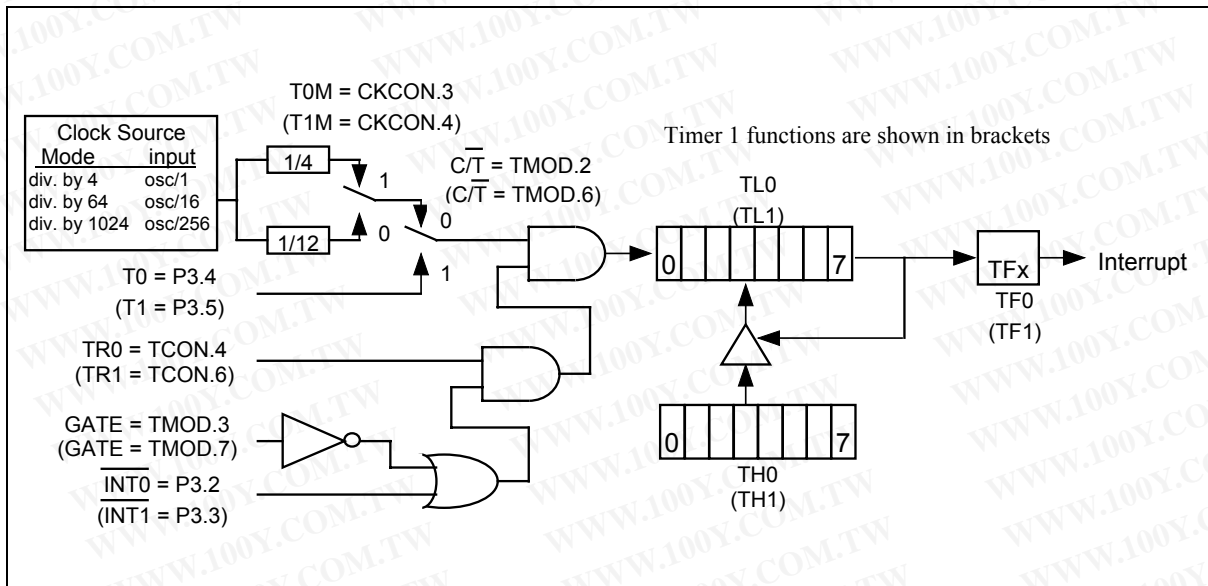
Clock Source
| Mode | input |
|---|---|
| div. by 4 | osc/1 |
| div. by 64 | osc/16 |
| div. by 1024 | osc/256 |

T0M = CKCON.3
(T1M = CKCON.4)

Timer 1 functions are shown in brackets

1/4
1/12
1
0
$C/\overline{T}$ = TMOD.2
($C/\overline{T}$ = TMOD.6)
0
1

TL0
(TL1)
0
7

TFx
TF0
(TF1)
Interrupt

T0 = P3.4
(T1 = P3.5)

TR0 = TCON.4
(TR1 = TCON.6)

GATE = TMOD.3
(GATE = TMOD.7)

$\overline{INT0}$ = P3.2
($\overline{INT1}$ = P3.3)

0
7
TH0
(TH1)

WWW.100Y.COM.TW